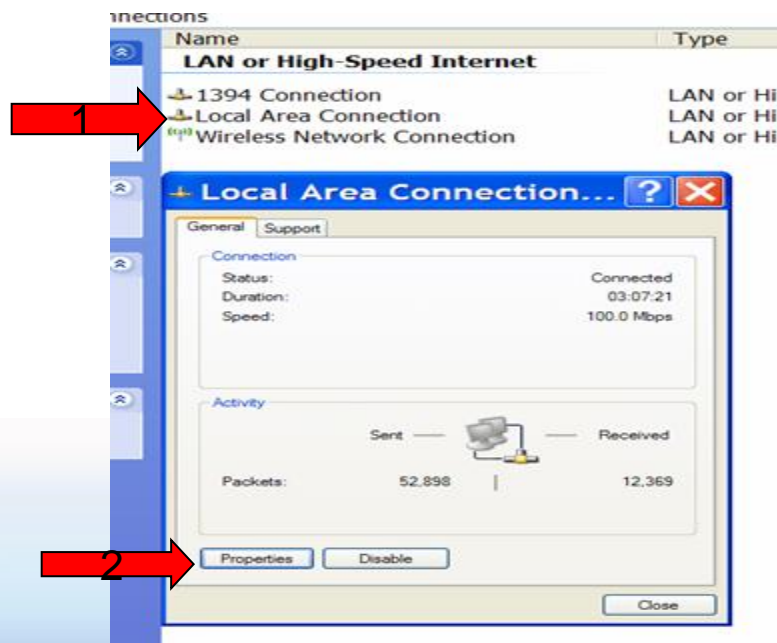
nnections

| Name | Type |
|---|---|
| LAN or High-Speed Internet | |
| 1394 Connection | LAN or Hi |
| Local Area Connection | LAN or Hi |
| Wireless Network Connection | LAN or Hi |

1

Local Area Connection...

General Support

Connection

Status: Connected
Duration: 03:07:21
Speed: 100.0 Mbps

Activity

Sent — — Received

Packets: 52,898 | 12,369

2

Properties Disable

Close